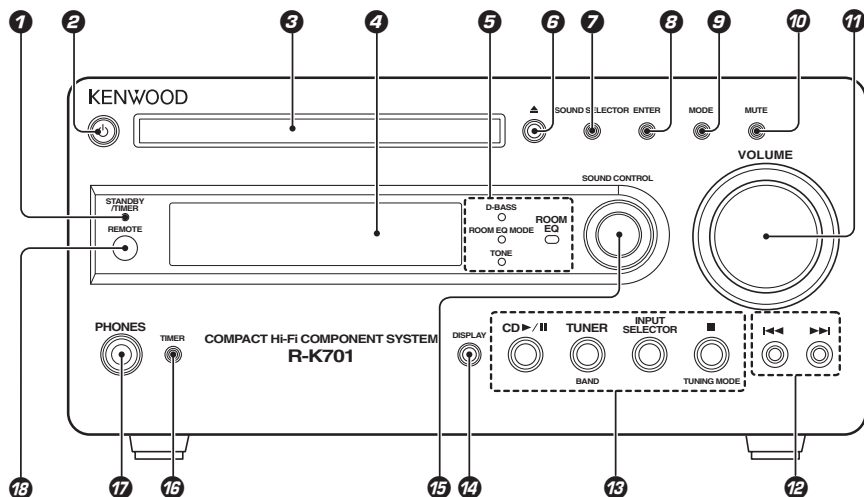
1 2 3 4 5 6 7 8 9 10 11

KENWOOD

⏻

▲ SOUND SELECTOR ENTER MODE MUTE

VOLUME

SOUND CONTROL

STANDBY /TIMER

REMOTE

D-BASS

ROOM EQ MODE

ROOM EQ

TONE

PHONES

TIMER

COMPACT Hi-Fi COMPONENT SYSTEM

R-K701

DISPLAY

CD ►/II

TUNER

BAND

INPUT SELECTOR

■

TUNING MODE

|◄◄ ►►|

18 17 16 15 14 13 12